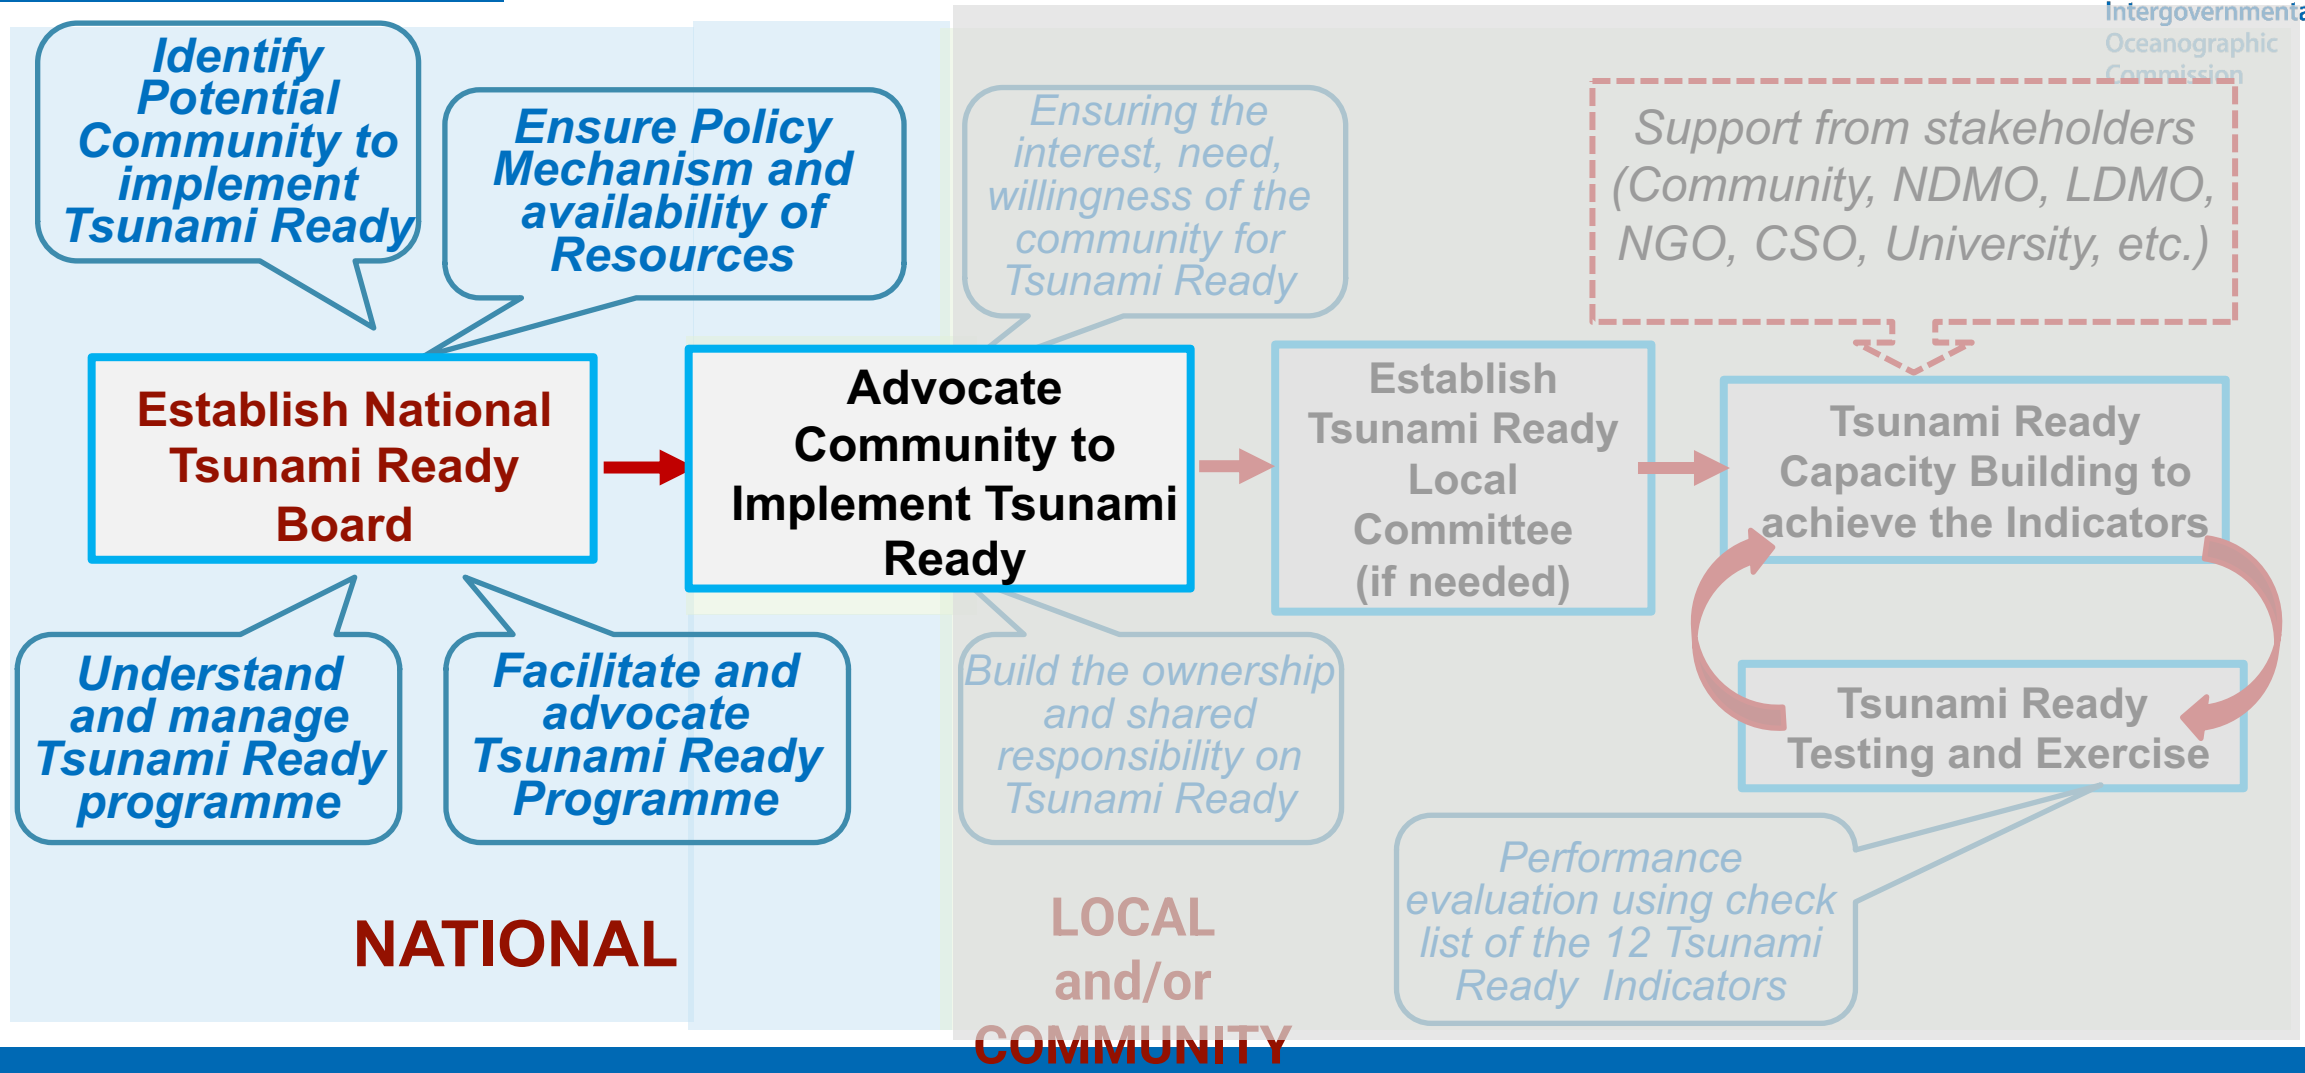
Intergovernmenta
Oceanographic
Commission

Identify Potential Community to implement Tsunami Ready

Ensure Policy Mechanism and availability of Resources

Ensuring the interest, need, willingness of the community for Tsunami Ready

Support from stakeholders (Community, NDMO, LDMO, NGO, CSO, University, etc.)

Establish National Tsunami Ready Board

Advocate Community to Implement Tsunami Ready

Establish Tsunami Ready Local Committee (if needed)

Tsunami Ready Capacity Building to achieve the Indicators

Tsunami Ready Testing and Exercise

Understand and manage Tsunami Ready programme

Facilitate and advocate Tsunami Ready Programme

Build the ownership and shared responsibility on Tsunami Ready

Performance evaluation using check list of the 12 Tsunami Ready Indicators

NATIONAL

LOCAL and/or COMMUNITY